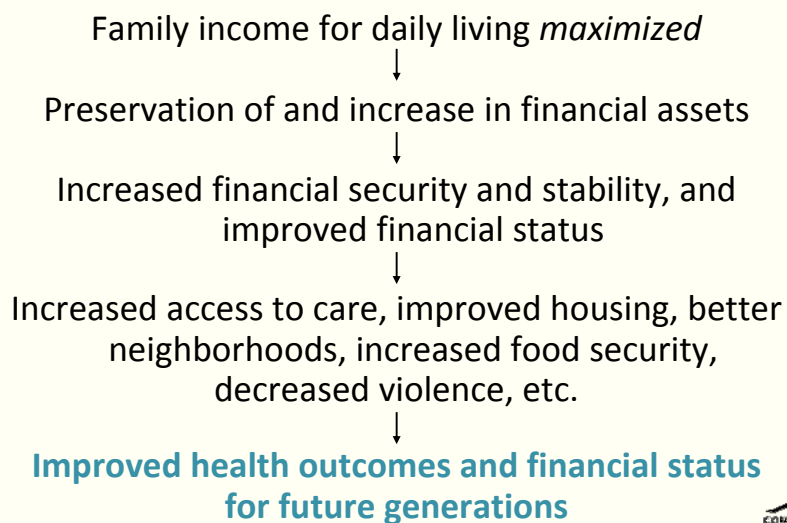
Family income for daily living *maximized*

↓

Preservation of and increase in financial assets

↓

Increased financial security and stability, and improved financial status

↓

Increased access to care, improved housing, better neighborhoods, increased food security, decreased violence, etc.

↓

**Improved health outcomes and financial status for future generations**